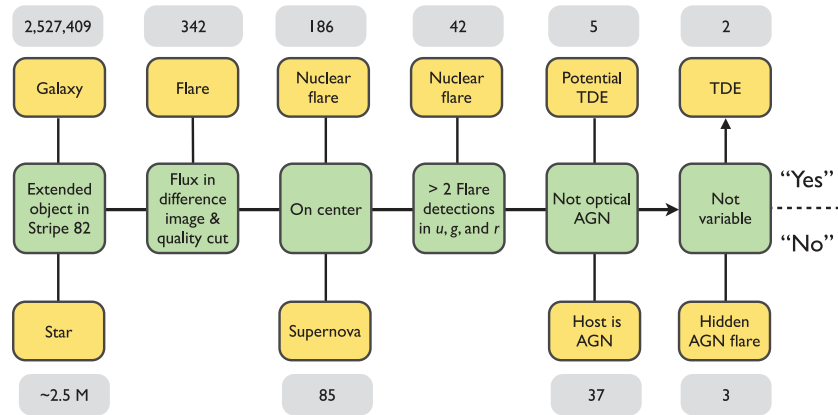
2,527,409

Galaxy

Extended object in Stripe 82

Star

~2.5 M

342

Flare

Flux in difference image & quality cut

186

Nuclear flare

On center

Supernova

85

42

Nuclear flare

> 2 Flare detections in $u$, $g$, and $r$

5

Potential TDE

Not optical AGN

Host is AGN

37

2

TDE

Not variable

Hidden AGN flare

3

"Yes"

"No"